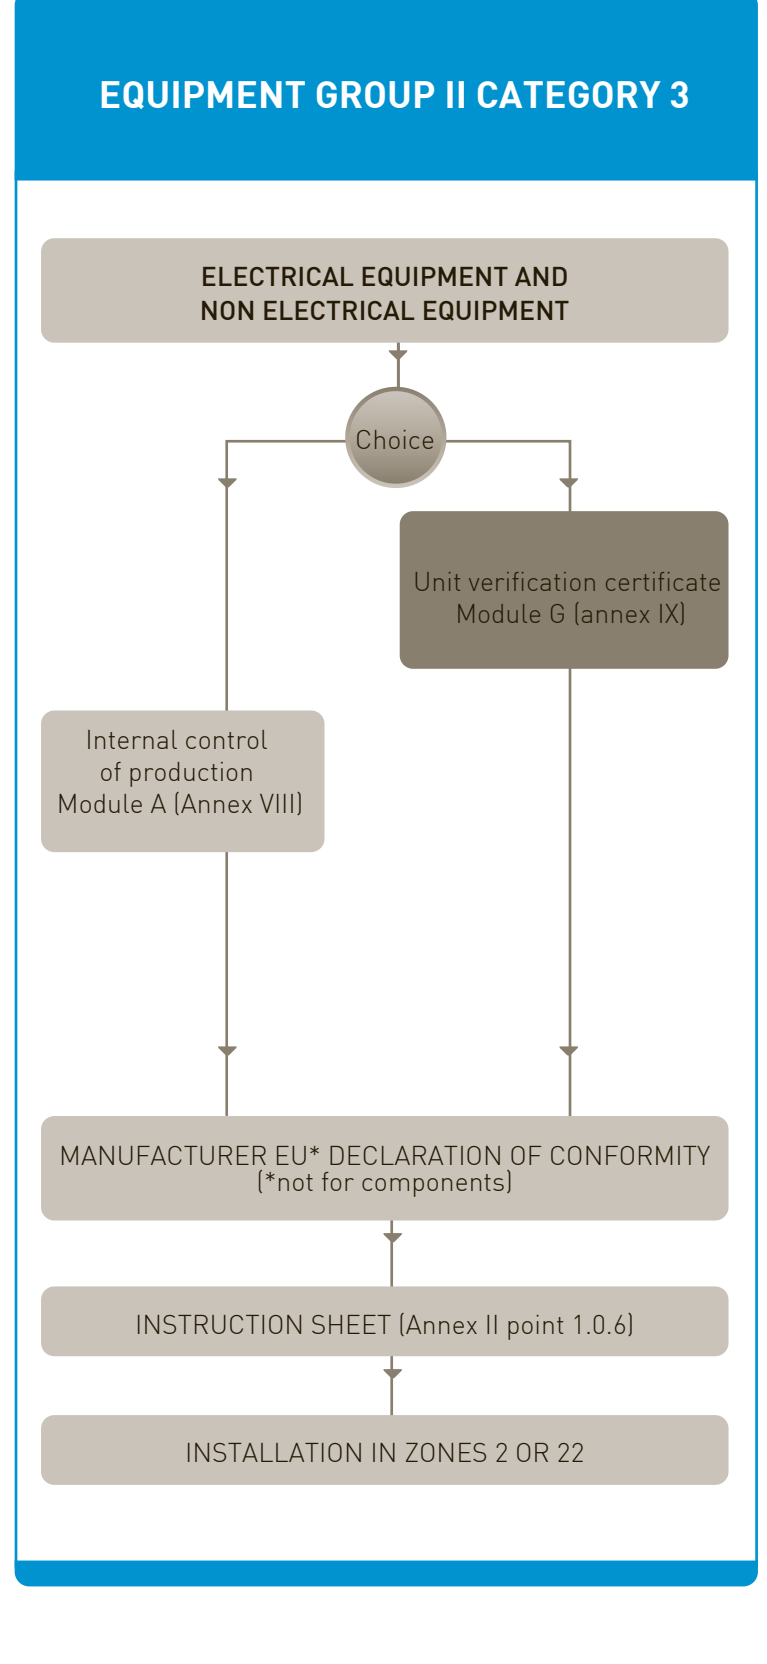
EQUIPMENT GROUP II CATEGORY 3

ELECTRICAL EQUIPMENT AND NON ELECTRICAL EQUIPMENT

Choice

Unit verification certificate Module G (annex IX)

Internal control of production Module A (Annex VIII)

MANUFACTURER EU* DECLARATION OF CONFORMITY (*not for components)

INSTRUCTION SHEET (Annex II point 1.0.6)

INSTALLATION IN ZONES 2 OR 22